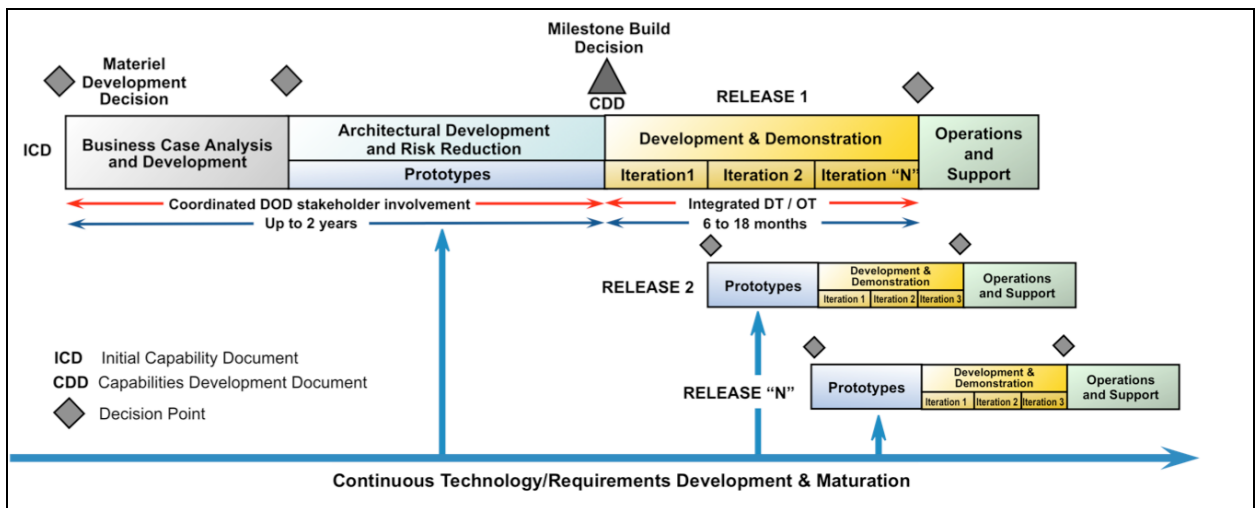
Milestone Build Decision

Materiel Development Decision

CDD

RELEASE 1

ICD

Business Case Analysis and Development

Architectural Development and Risk Reduction

Prototypes

Development & Demonstration

Iteration1

Iteration 2

Iteration "N"

Operations and Support

Coordinated DOD stakeholder involvement

Up to 2 years

Integrated DT / OT

6 to 18 months

RELEASE 2

Prototypes

Development & Demonstration

Iteration 1

Iteration 2

Iteration 3

Operations and Support

ICD Initial Capability Document

CDD Capabilities Development Document

Decision Point

RELEASE "N"

Prototypes

Development & Demonstration

Iteration 1

Iteration 2

Iteration 3

Operations and Support

Continuous Technology/Requirements Development & Maturation